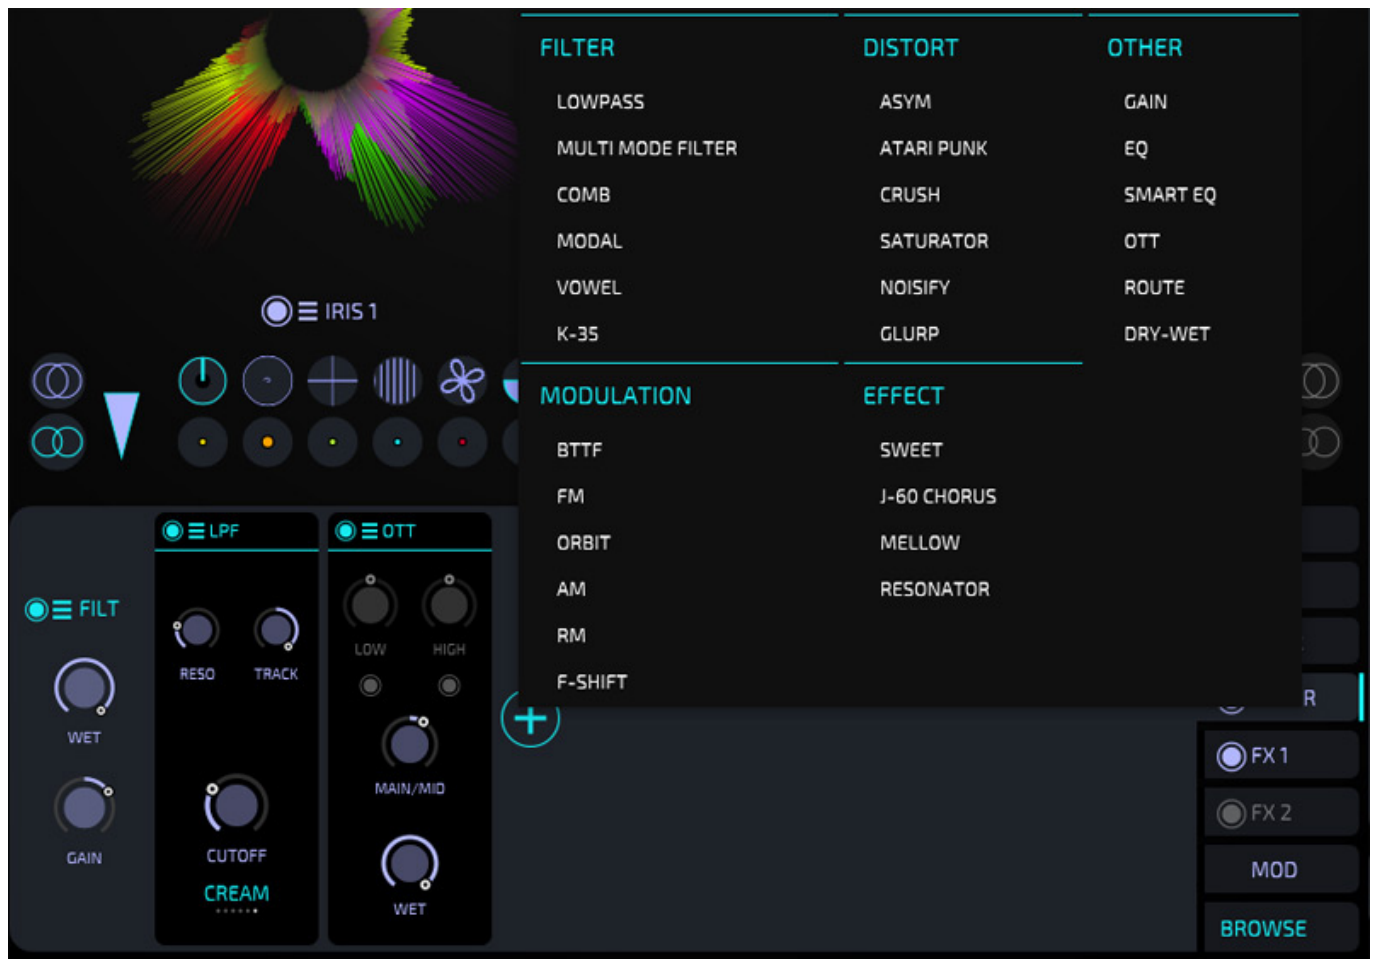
IRIS 1

FILTER
LOWPASS
MULTI MODE FILTER
COMB
MODAL
VOWEL
K-35

DISTORT
ASYM
ATARI PUNK
CRUSH
SATURATOR
NOISIFY
GLURP

OTHER
GAIN
EQ
SMART EQ
OTT
ROUTE
DRY-WET

MODULATION
BTTF
FM
ORBIT
AM
RM
F-SHIFT

EFFECT
SWEET
J-60 CHORUS
MELLOW
RESONATOR

FILT
WET
GAIN

LPF
RESO
TRACK
CUTOFF
CREAM

OTT
LOW
HIGH
MAIN/MID
WET

R
FX 1
FX 2
MOD
BROWSE